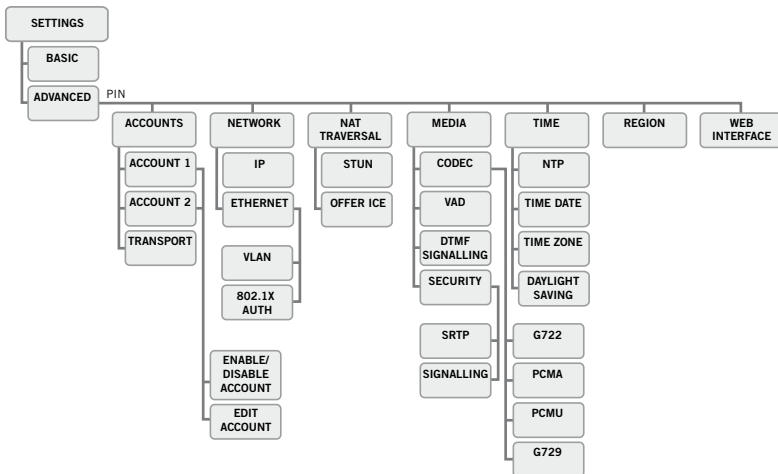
SETTINGS

BASIC

ADVANCED

PIN

ACCOUNTS

ACCOUNT 1

ACCOUNT 2

TRANSPORT

ENABLE/ DISABLE ACCOUNT

EDIT ACCOUNT

NETWORK

IP

ETHERNET

VLAN

802.1X AUTH

NAT TRAVERSAL

STUN

OFFER ICE

MEDIA

CODEC

VAD

DTMF SIGNALLING

SECURITY

SRTP

SIGNALLING

G722

PCMA

PCMU

G729

TIME

NTP

TIME DATE

TIME ZONE

DAYLIGHT SAVING

REGION

WEB INTERFACE